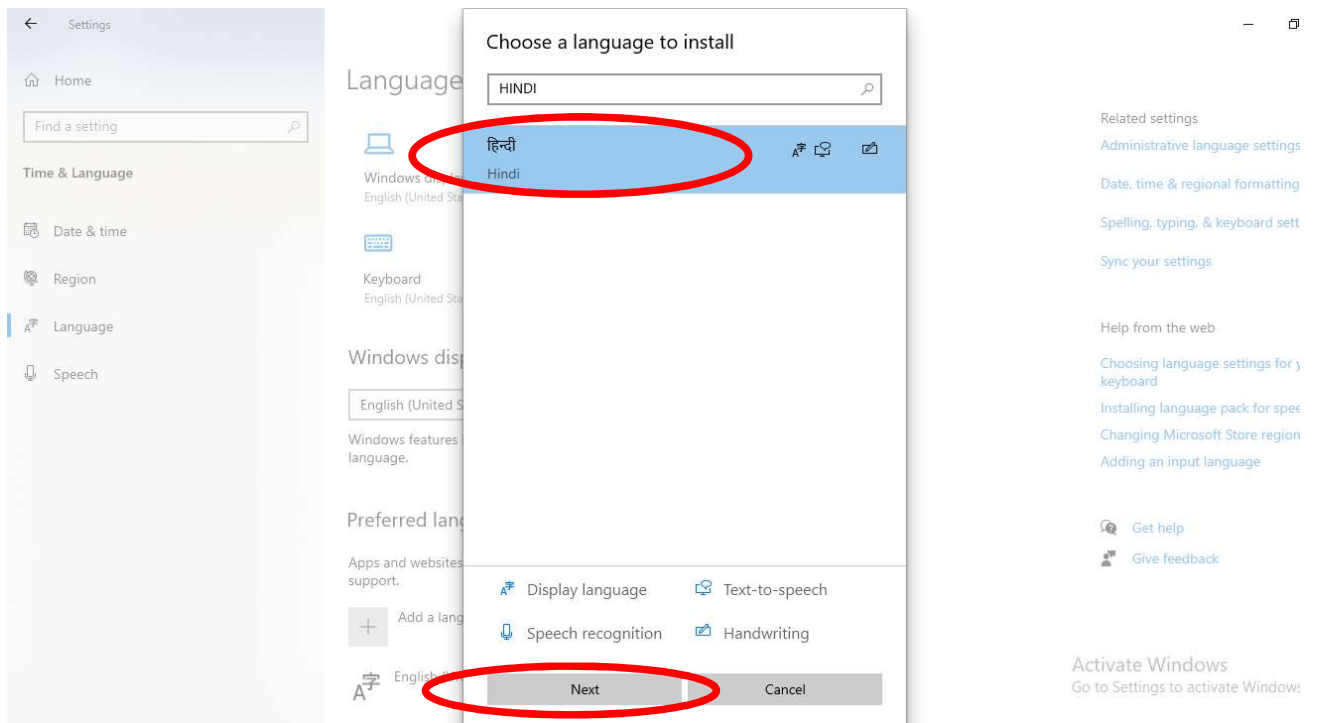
Settings

Home

Find a setting

Time & Language

Date & time

Region

Language

Speech

Language

Windows di
English (United Sta

Keyboard
English (United Sta

Windows disp

English (United S

Windows features l
language.

Preferred lang

Apps and websites
support.

Add a lang

English

Choose a language to install

HINDI

हिन्दी
Hindi

Display language
Text-to-speech
Speech recognition
Handwriting

Next
Cancel

Related settings

Administrative language settings

Date, time & regional formatting

Spelling, typing, & keyboard sett

Sync your settings

Help from the web

Choosing language settings for y keyboard

Installing language pack for spee

Changing Microsoft Store region

Adding an input language

Get help

Give feedback

Activate Windows
Go to Settings to activate Windows